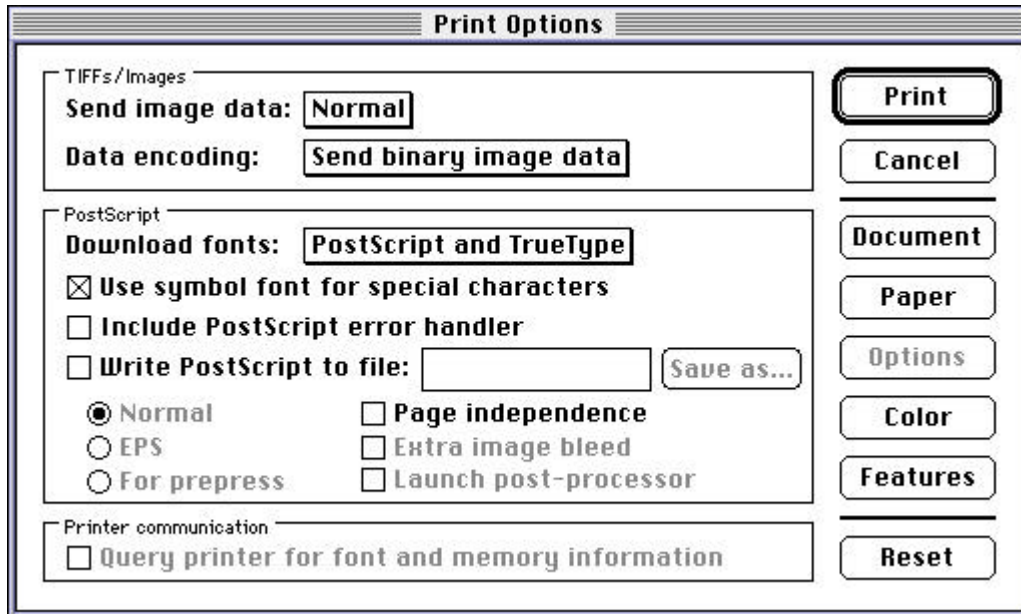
Print Options

TIFFs/Images
Send image data: Normal
Data encoding: Send binary image data

PostScript
Download fonts: PostScript and TrueType
☒ Use symbol font for special characters
☐ Include PostScript error handler
☐ Write PostScript to file: Save as...
◉ Normal
○ EPS
○ For prepress
☐ Page independence
☐ Extra image bleed
☐ Launch post-processor

Printer communication
☐ Query printer for font and memory information

Print
Cancel
Document
Paper
Options
Color
Features
Reset